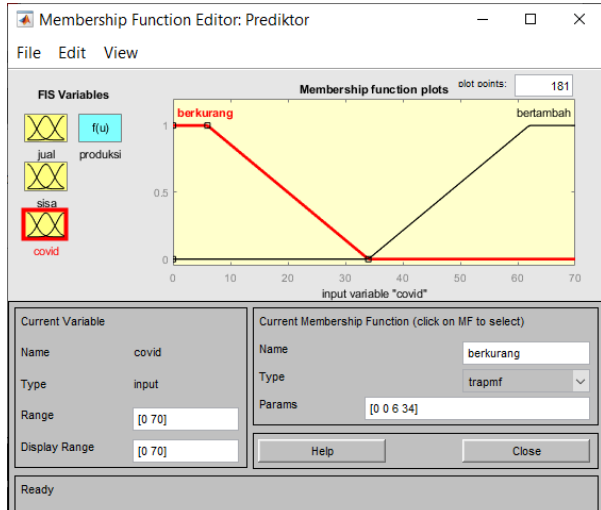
Membership Function Editor: Prediktor

File Edit View

FIS Variables

jual
f(u)
produksi
sisa
covid

Membership function plots
plot points: 181

berkurang
bertambah

1
0.5
0

0 10 20 30 40 50 60 70
input variable "covid"

Current Variable

Name covid
Type input
Range [0 70]
Display Range [0 70]

Current Membership Function (click on MF to select)

Name berkurang
Type trapmf
Params [0 0 6 34]

Help
Close

Ready